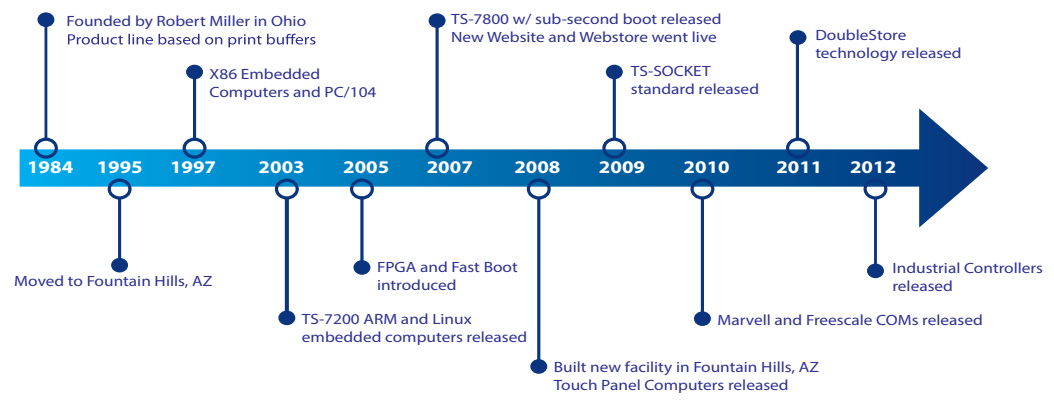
Founded by Robert Miller in Ohio
Product line based on print buffers

X86 Embedded
Computers and PC/104

TS-7800 w/ sub-second boot released
New Website and Webstore went live

TS-SOCKET
standard released

DoubleStore
technology released

1984 1995 1997 2003 2005 2007 2008 2009 2010 2011 2012

Moved to Fountain Hills, AZ

TS-7200 ARM and Linux
embedded computers released

FPGA and Fast Boot
introduced

Built new facility in Fountain Hills, AZ
Touch Panel Computers released

Marvell and Freescale COMs released

Industrial Controllers
released